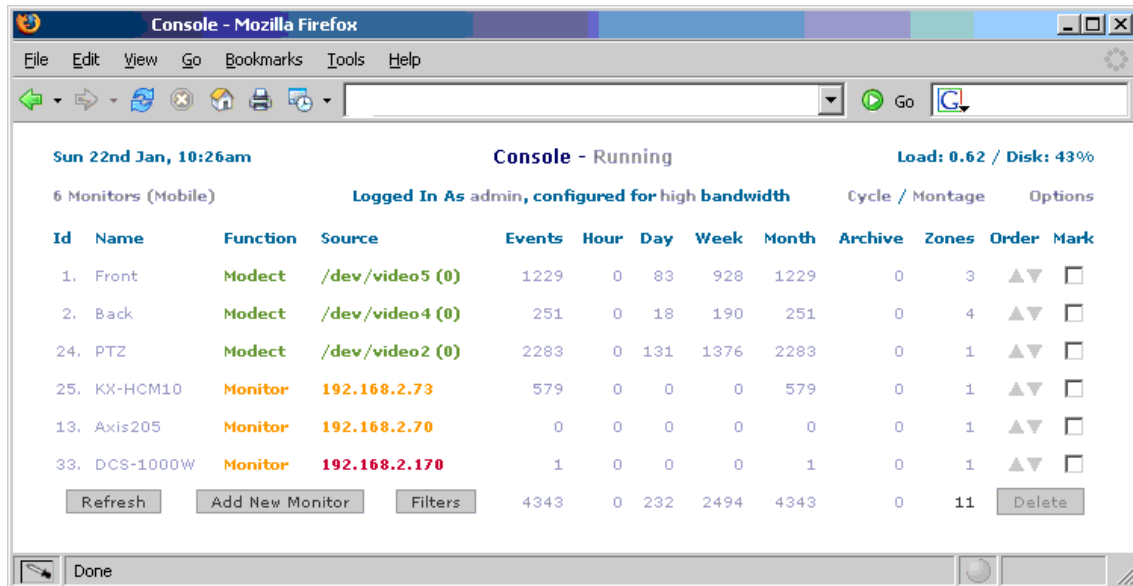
Console - Mozilla Firefox

File Edit View Go Bookmarks Tools Help

Go

Sun 22nd Jan, 10:26am

Console - Running

Load: 0.62 / Disk: 43%

6 Monitors (Mobile)

Logged In As admin, configured for high bandwidth

Cycle / Montage

Options

| Id | Name | Function | Source | Events | Hour | Day | Week | Month | Archive | Zones | Order | Mark |
|---|---|---|---|---|---|---|---|---|---|---|---|---|
| 1. | Front | Modect | /dev/video5 (0) | 1229 | 0 | 83 | 928 | 1229 | 0 | 3 | | |
| 2. | Back | Modect | /dev/video4 (0) | 251 | 0 | 18 | 190 | 251 | 0 | 4 | | |
| 24. | PTZ | Modect | /dev/video2 (0) | 2283 | 0 | 131 | 1376 | 2283 | 0 | 1 | | |
| 25. | KX-HCM10 | Monitor | 192.168.2.73 | 579 | 0 | 0 | 0 | 579 | 0 | 1 | | |
| 13. | Axis205 | Monitor | 192.168.2.70 | 0 | 0 | 0 | 0 | 0 | 0 | 1 | | |
| 33. | DCS-1000W | Monitor | 192.168.2.170 | 1 | 0 | 0 | 0 | 1 | 0 | 1 | | |
| Refresh | Add New Monitor | | Filters | 4343 | 0 | 232 | 2494 | 4343 | 0 | 11 | Delete | |

Done